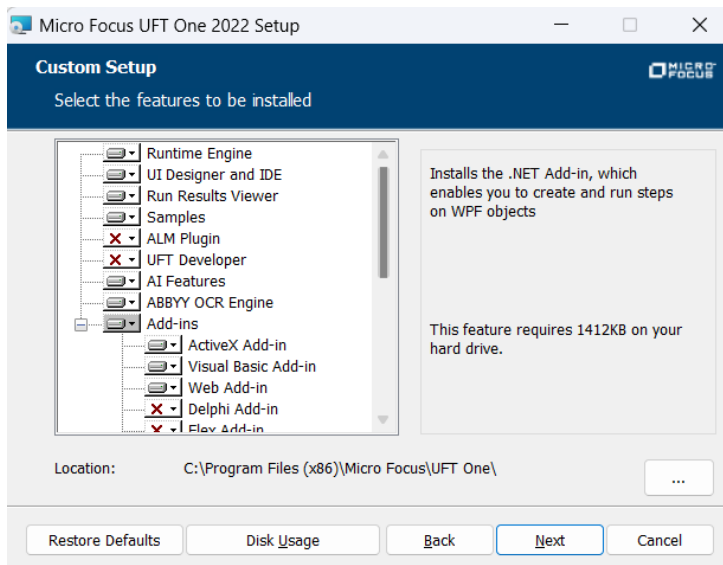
Micro Focus UFT One 2022 Setup

Custom Setup

Select the features to be installed

MICRO FOCUS

Runtime Engine
UI Designer and IDE
Run Results Viewer
Samples
ALM Plugin
UFT Developer
AI Features
ABBYY OCR Engine
Add-ins
ActiveX Add-in
Visual Basic Add-in
Web Add-in
Delphi Add-in
Flex Add-in

Installs the .NET Add-in, which enables you to create and run steps on WPF objects

This feature requires 1412KB on your hard drive.

Location: C:\Program Files (x86)\Micro Focus\UFT One\

...

Restore Defaults
Disk Usage
Back
Next
Cancel